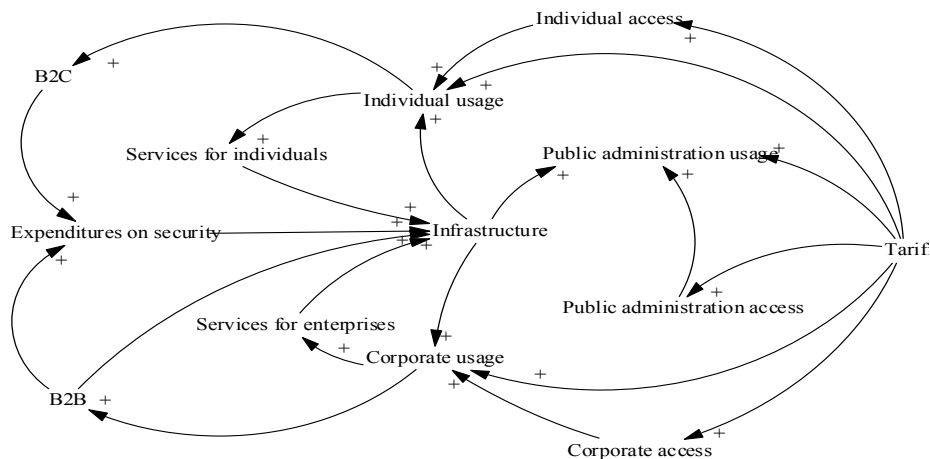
Individual access
+
B2C +
+
+
Individual usage
+
+
Services for individuals
Public administration usage
+
+
+
+
Expenditures on security
+
+
Infrastructure
+
Tarif
+
+
Public administration access
Services for enterprises
+
+
Corporate usage
+
+
B2B +
+
Corporate access